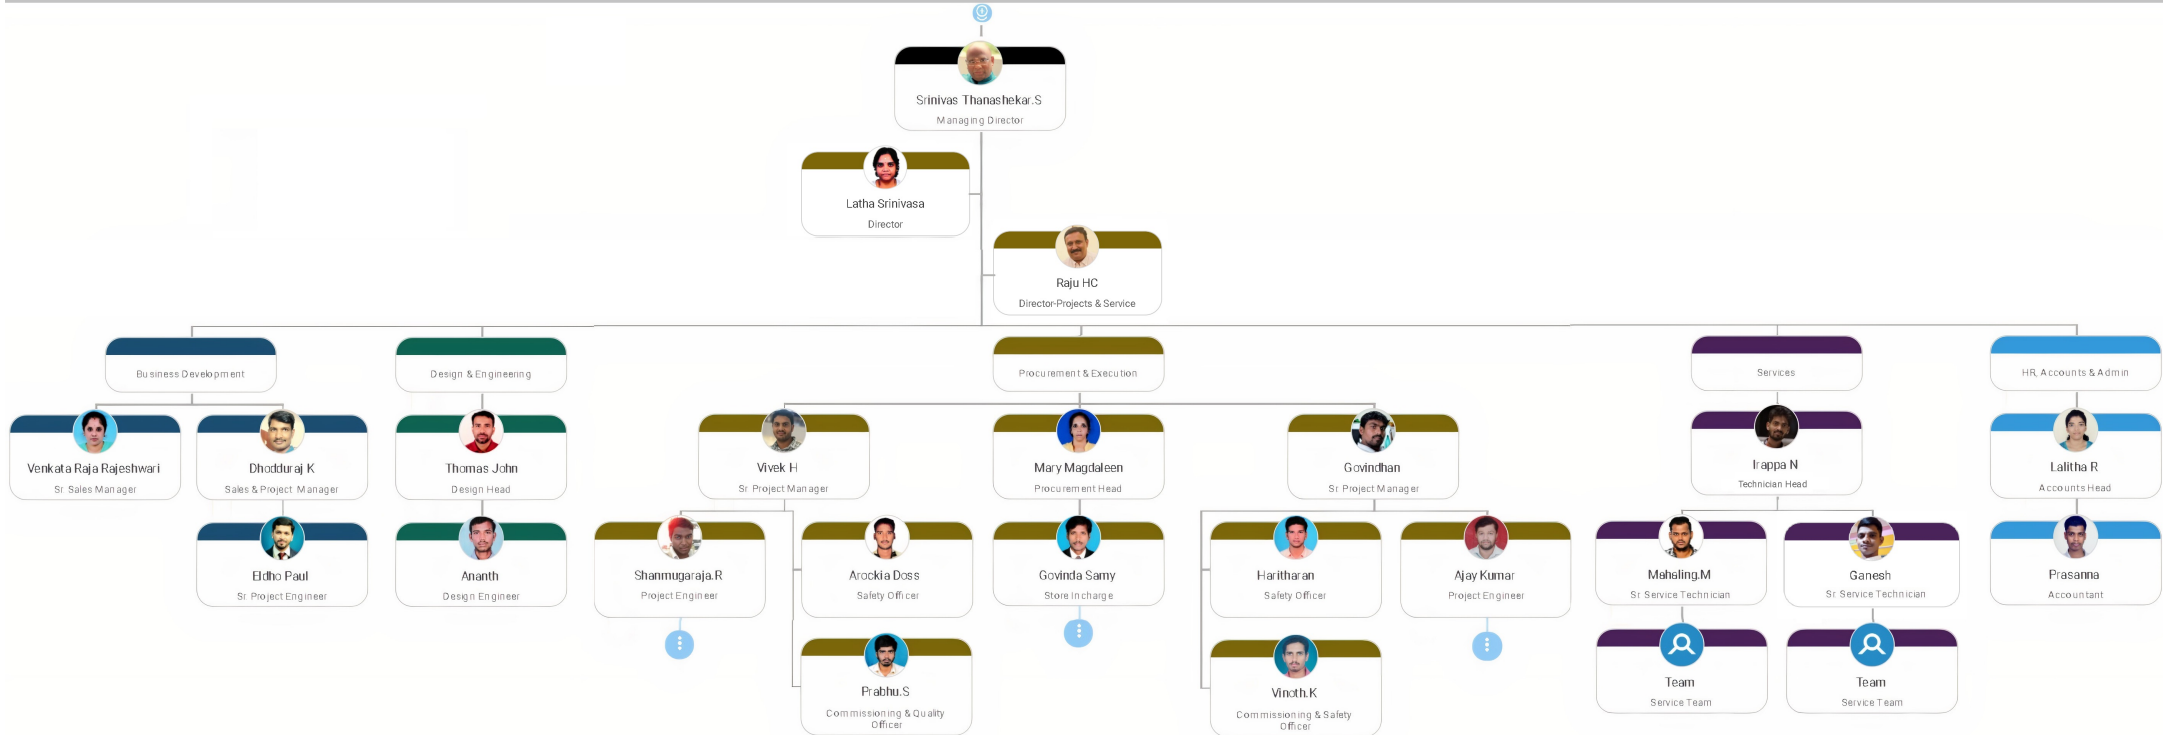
Srinivas Thanashekar.S
Managing Director

Latha Srinivasa
Director

Raju HC
Director-Projects & Service

Business Development

Venkata Raja Rajeshwari
Sr. Sales Manager

Dhodduraj K
Sales & Project Manager

Eldho Paul
Sr. Project Engineer

Design & Engineering

Thomas John
Design Head

Ananth
Design Engineer

Procurement & Execution

Vivek H
Sr. Project Manager

Shanmugaraja.R
Project Engineer

Arockia Doss
Safety Officer

Prabhu.S
Commissioning & Quality Officer

Mary Magdaleen
Procurement Head

Govinda Samy
Store Incharge

Govindhan
Sr. Project Manager

Haritharan
Safety Officer

Vinoth.K
Commissioning & Safety Officer

Ajay Kumar
Project Engineer

Services

Irappa N
Technician Head

Mahaling.M
Sr. Service Technician

Team
Service Team

Ganesh
Sr. Service Technician

Team
Service Team

HR, Accounts & Admin

Lalitha R
Accounts Head

Prasanna
Accountant